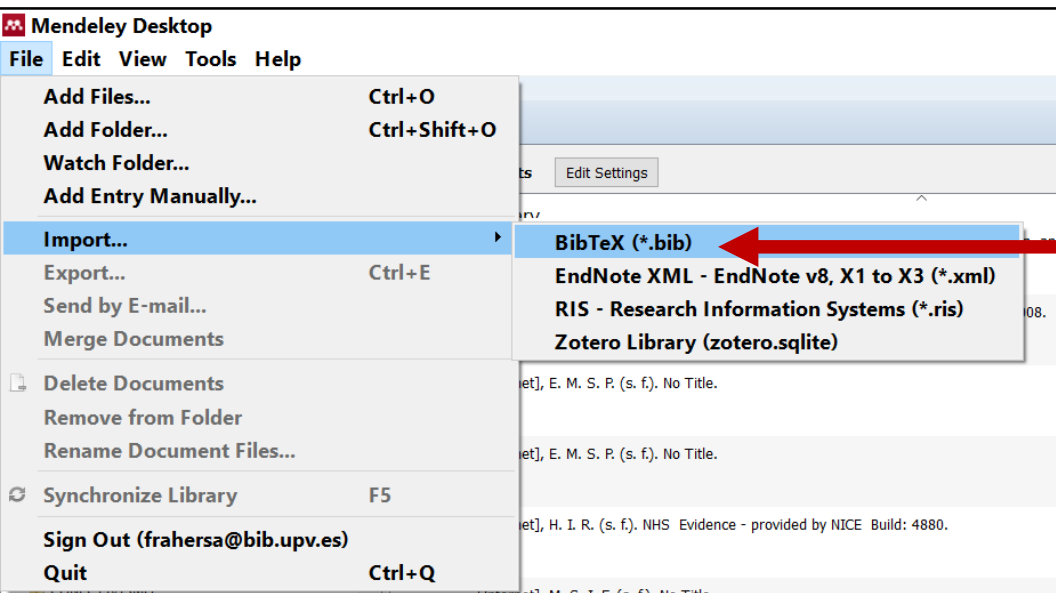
Mendeley Desktop
File Edit View Tools Help

Add Files... Ctrl+O
Add Folder... Ctrl+Shift+O
Watch Folder...
Add Entry Manually...
Import...
Export... Ctrl+E
Send by E-mail...
Merge Documents
Delete Documents
Remove from Folder
Rename Document Files...
Synchronize Library F5
Sign Out (frahersa@bib.upv.es)
Quit Ctrl+Q

BibTeX (*.bib)
EndNote XML - EndNote v8, X1 to X3 (*.xml)
RIS - Research Information Systems (*.ris)
Zotero Library (zotero.sqlite)

ts Edit Settings

08.

et], E. M. S. P. (s. f.). No Title.

et], E. M. S. P. (s. f.). No Title.

et], H. I. R. (s. f.). NHS Evidence - provided by NICE Build: 4880.